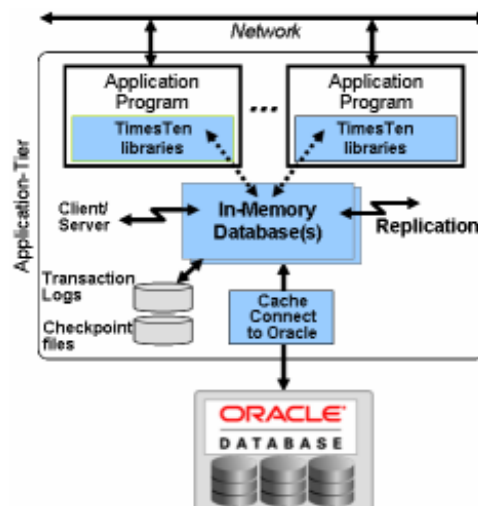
Network

Application-Tier

Application Program

TimesTen libraries

...

Application Program

TimesTen libraries

Client/ Server

In-Memory Database(s)

Replication

Transaction Logs

Checkpoint files

Cache Connect to Oracle

ORACLE

DATABASE